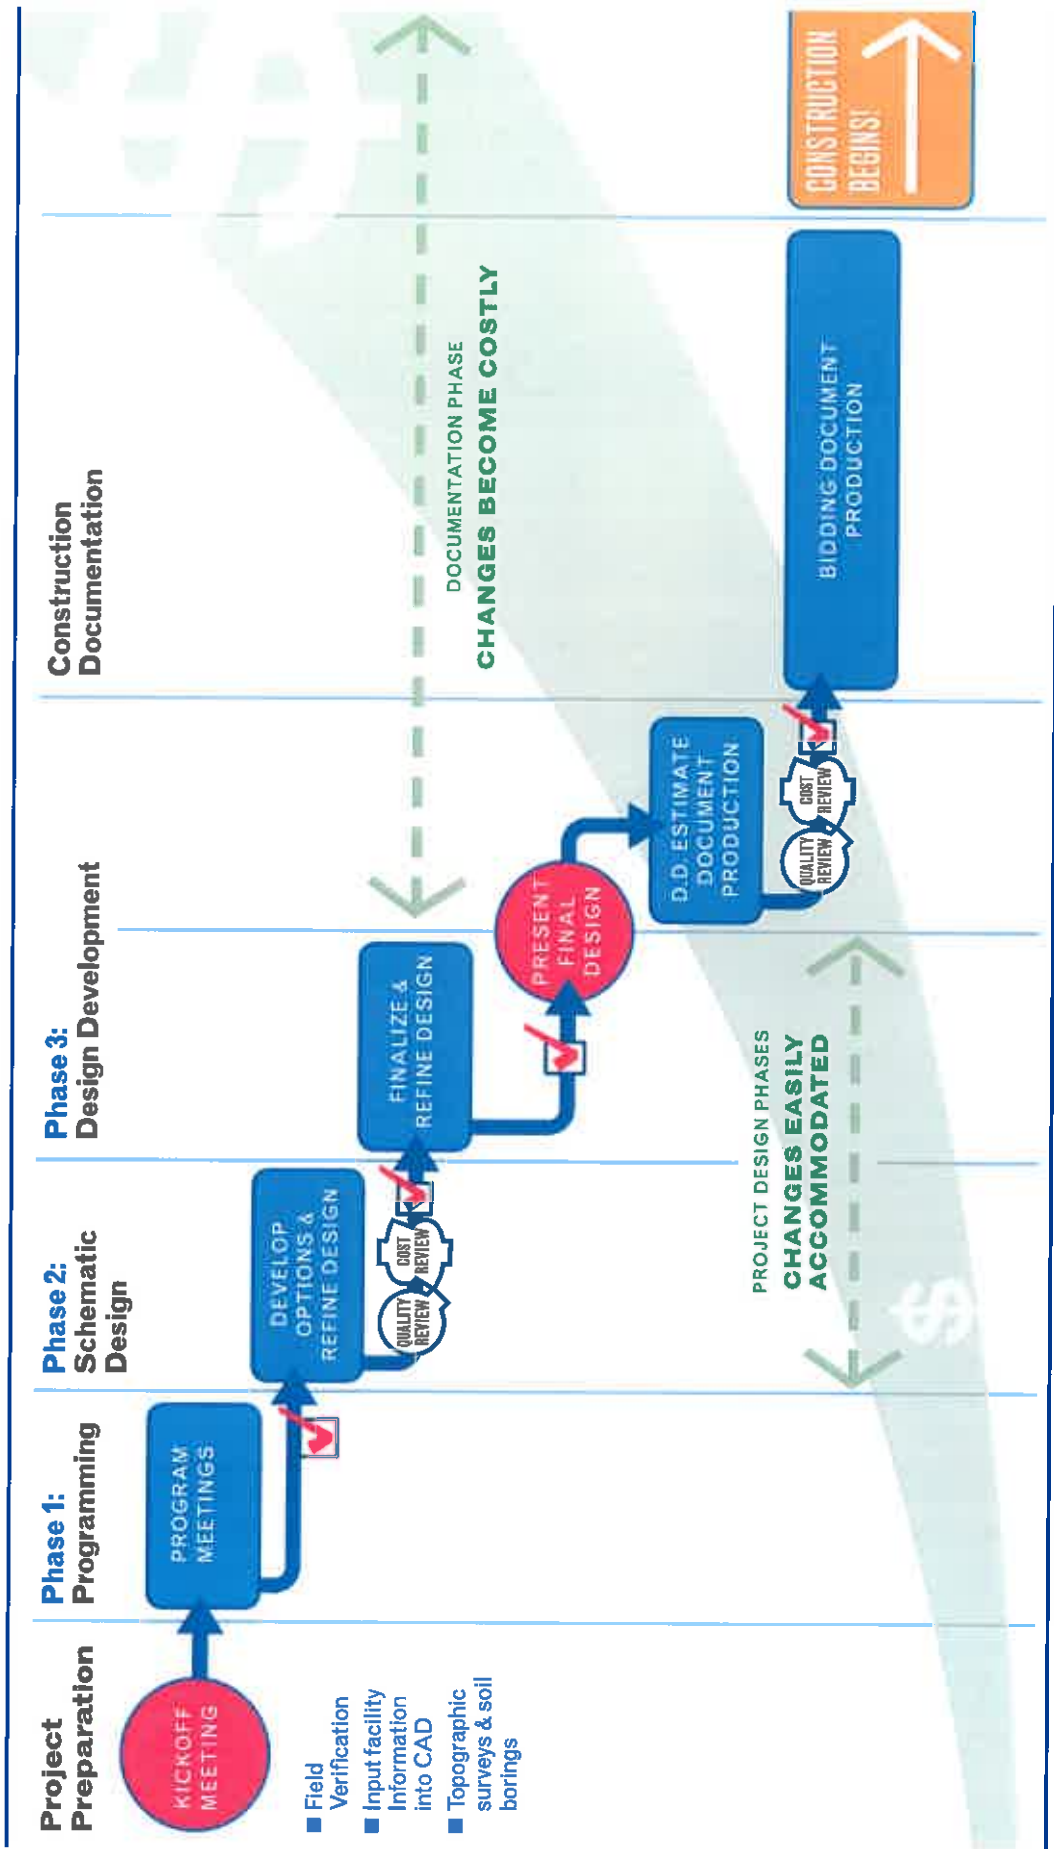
Project Preparation

KICKOFF MEETING

■ Field Verification
■ Input facility information into CAD
■ Topographic surveys & soil borings

Phase 1: Programming

PROGRAM MEETINGS

Phase 2: Schematic Design

DEVELOP OPTIONS & REFINE DESIGN

QUALITY REVIEW

COST REVIEW

Phase 3: Design Development

FINALIZE & REFINE DESIGN

PRESENT FINAL DESIGN

D.D. ESTIMATE DOCUMENT PRODUCTION

QUALITY REVIEW

COST REVIEW

PROJECT DESIGN PHASES
CHANGES EASILY ACCOMMODATED

Construction Documentation

DOCUMENTATION PHASE
CHANGES BECOME COSTLY

BIDDING DOCUMENT PRODUCTION

CONSTRUCTION BEGINS!